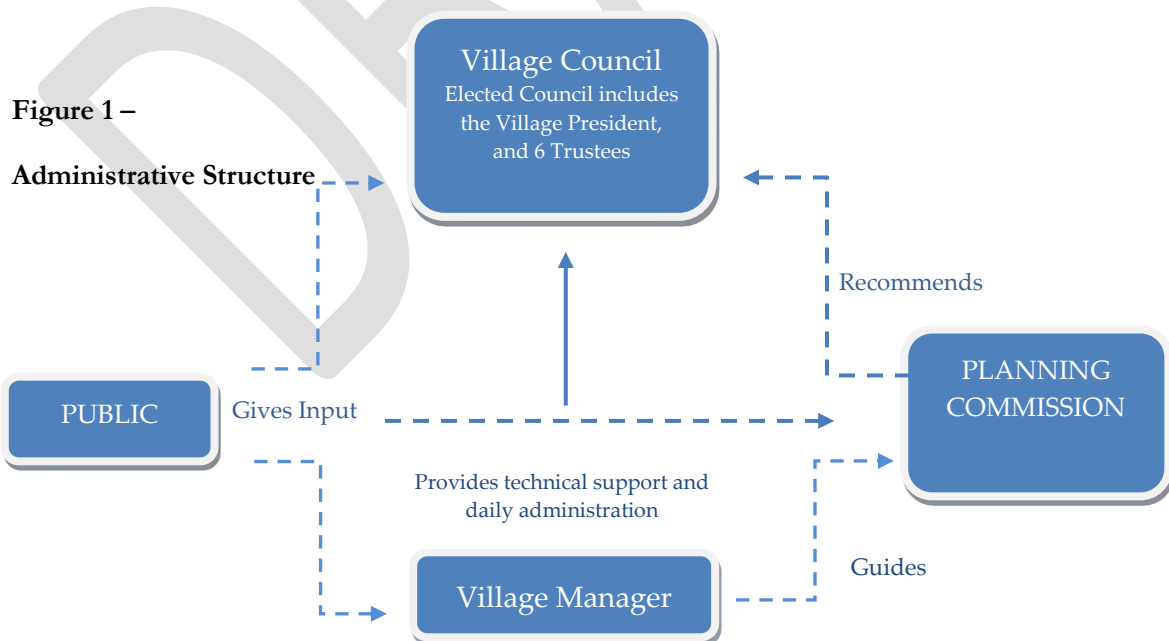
Figure 1 –

Administrative Structure

Village Council
Elected Council includes the Village President, and 6 Trustees

Recommends

PUBLIC

Gives Input

PLANNING COMMISSION

Provides technical support and daily administration

Guides

Village Manager